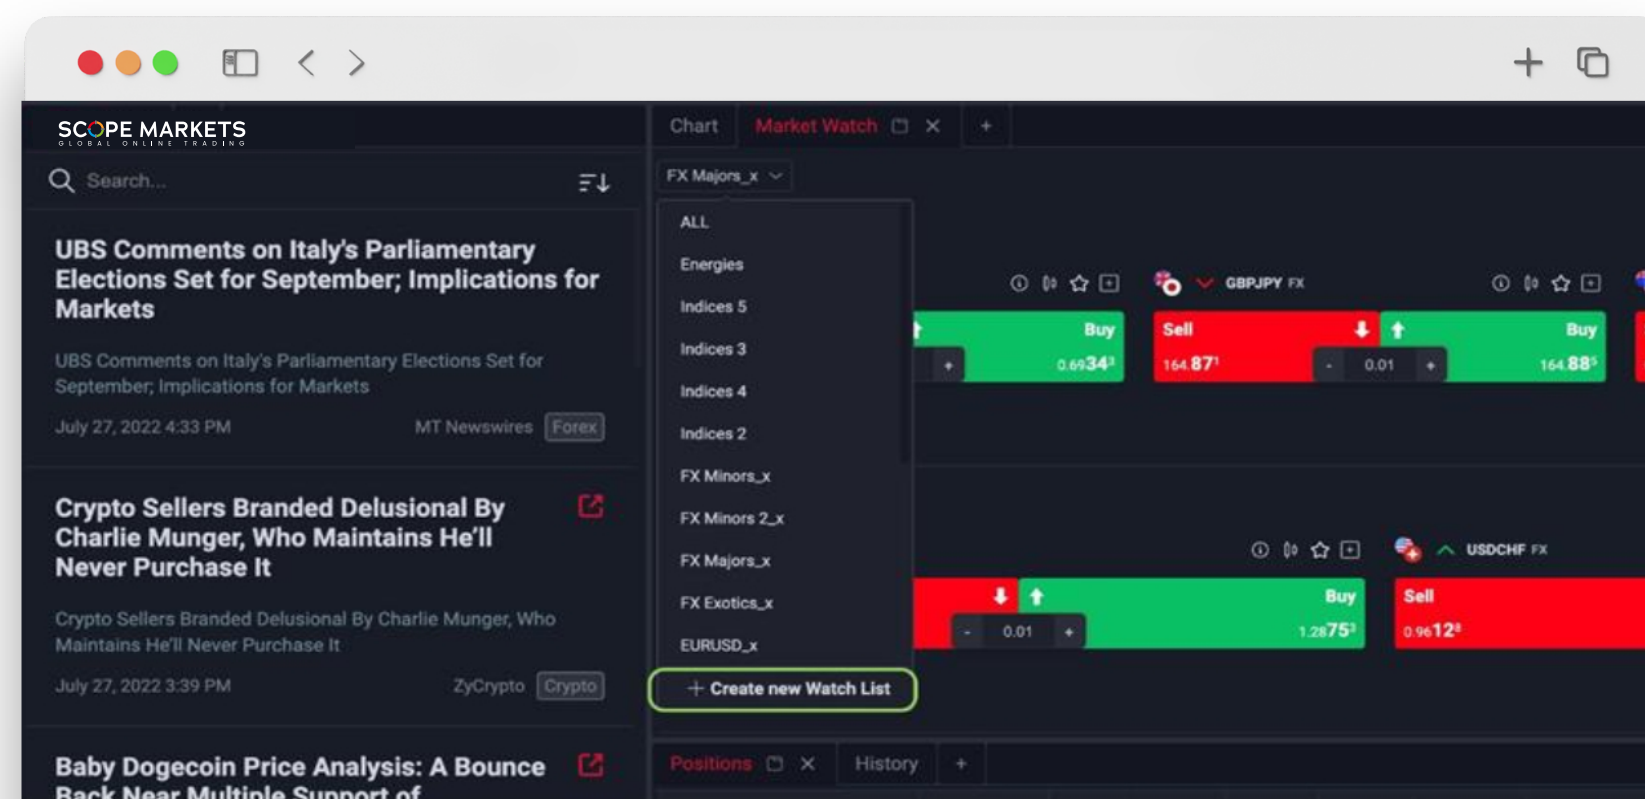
SCOPE MARKETS
GLOBAL ONLINE TRADING

Search...

UBS Comments on Italy's Parliamentary Elections Set for September; Implications for Markets

UBS Comments on Italy's Parliamentary Elections Set for September; Implications for Markets

July 27, 2022 4:33 PM MT Newswires Forex

Crypto Sellers Branded Delusional By Charlie Munger, Who Maintains He'll Never Purchase It

Crypto Sellers Branded Delusional By Charlie Munger, Who Maintains He'll Never Purchase It

July 27, 2022 3:39 PM ZyCrypto Crypto

Baby Dogecoin Price Analysis: A Bounce Back Near Multiple Support of

Chart Market Watch +

FX Majors_x

ALL
Energies
Indices 5
Indices 3
Indices 4
Indices 2
FX Minors_x
FX Minors 2_x
FX Majors_x
FX Exotics_x
EURUSD_x

+ Create new Watch List

Buy
0.6934³

GBPJPY FX
Sell
164.87¹
- 0.01 +
Buy
164.88⁵

- 0.01 +
Buy
1.28753

USDCHF FX
Sell
0.9612⁸

Positions History +